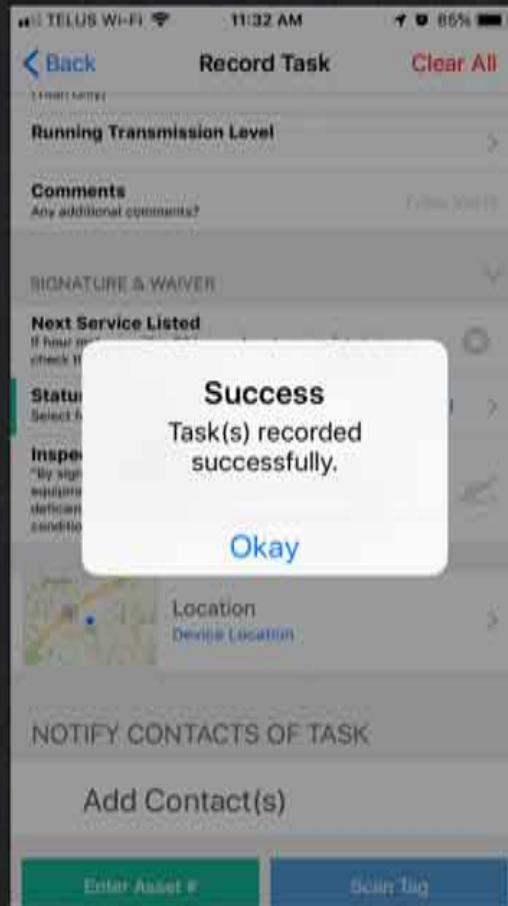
TELUS Wi-Fi 11:32 AM 85%

Back Record Task Clear All

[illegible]

Running Transmission Level

Comments
Any additional comments?

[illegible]

SIGNATURE & WAIVER

Next Service Listed
If hour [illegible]
check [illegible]

Statu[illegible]
Select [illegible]

Inspe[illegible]
"By sig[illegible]
equipm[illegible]
deficien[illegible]
conditio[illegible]

Success
Task(s) recorded successfully.

Okay

Location
Device Location

NOTIFY CONTACTS OF TASK

Add Contact(s)

Enter Asset #

Scan Tag